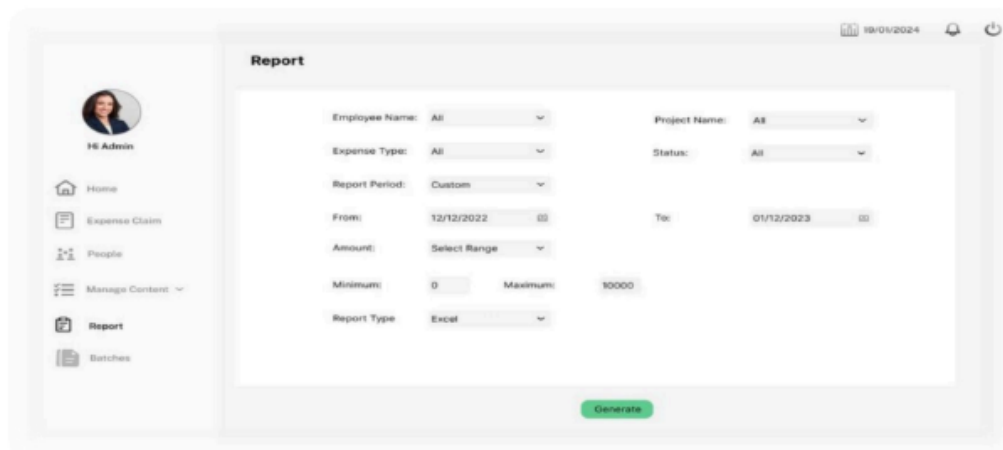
19/01/2024

Hi Admin

Home

Expense Claim

People

Manage Content

Report

Batches

Report

Employee Name: All

Project Name: All

Expense Type: All

Status: All

Report Period: Custom

From: 12/12/2022

To: 01/12/2023

Amount: Select Range

Minimum: 0

Maximum: 10000

Report Type Excel

Generate